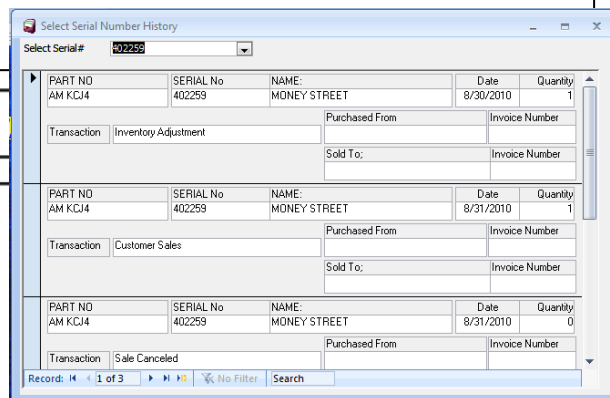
Select Serial Number History

Select Serial# 402259

| PART NO | SERIAL No | NAME: | Date | Quantity |
|---|---|---|---|---|
| AM KCJ4 | 402259 | MONEY STREET | 8/30/2010 | 1 |

Transaction Inventory Adjustment

Purchased From

Invoice Number

Sold To;

Invoice Number

| PART NO | SERIAL No | NAME: | Date | Quantity |
|---|---|---|---|---|
| AM KCJ4 | 402259 | MONEY STREET | 8/31/2010 | 1 |

Transaction Customer Sales

Purchased From

Invoice Number

Sold To;

Invoice Number

| PART NO | SERIAL No | NAME: | Date | Quantity |
|---|---|---|---|---|
| AM KCJ4 | 402259 | MONEY STREET | 8/31/2010 | 0 |

Transaction Sale Canceled

Purchased From

Invoice Number

Record: 1 of 3 No Filter Search